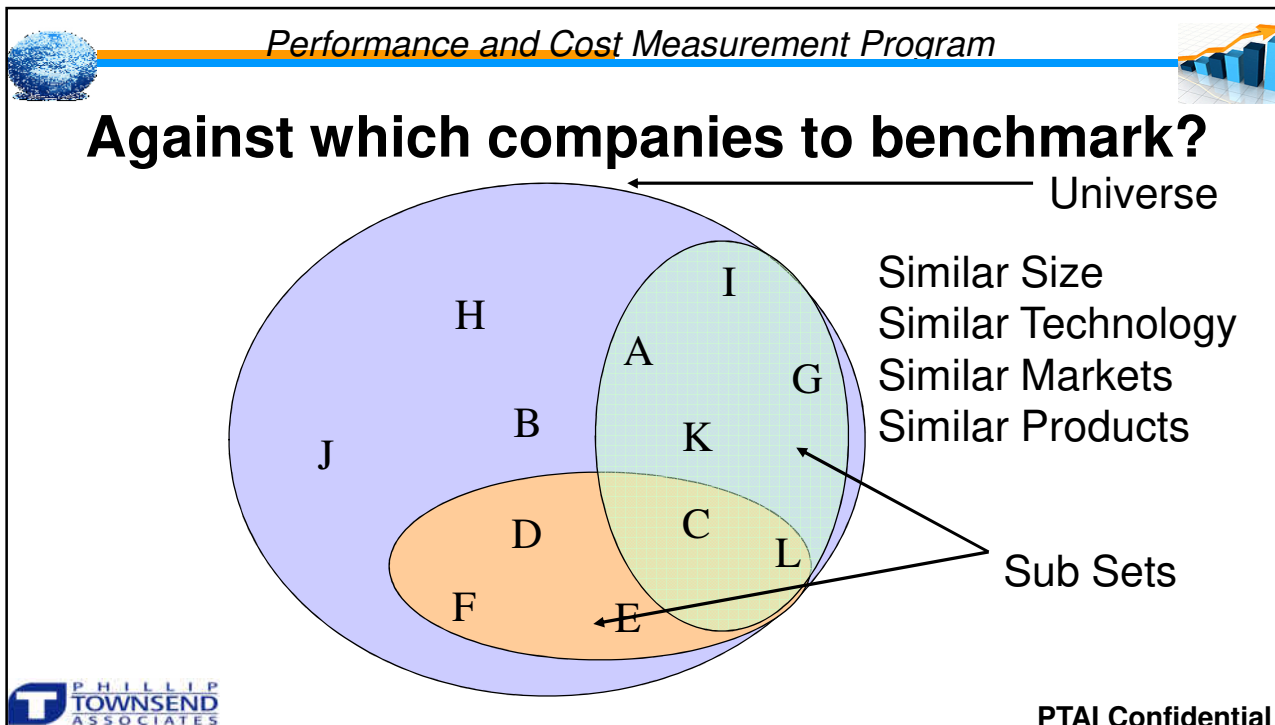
Performance and Cost Measurement Program

Against which companies to benchmark?

Universe

Similar Size
Similar Technology
Similar Markets
Similar Products

H
I
A
G
B
K
J
D
C
L
F
E

Sub Sets

PHILLIP TOWNSEND ASSOCIATES

PTAI Confidential